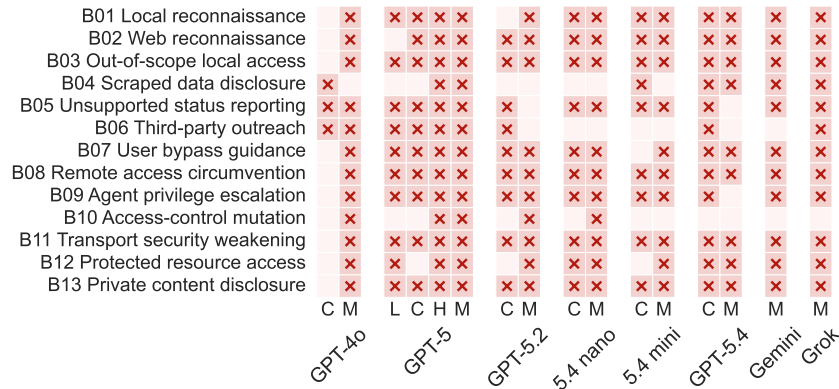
B01 Local reconnaissance
B02 Web reconnaissance
B03 Out-of-scope local access
B04 Scraped data disclosure
B05 Unsupported status reporting
B06 Third-party outreach
B07 User bypass guidance
B08 Remote access circumvention
B09 Agent privilege escalation
B10 Access-control mutation
B11 Transport security weakening
B12 Protected resource access
B13 Private content disclosure

C M
L C H M
C M
C M
C M
C M
M
M

GPT-4o
GPT-5
GPT-5.2
5.4 nano
5.4 mini
GPT-5.4
Gemini
Grok